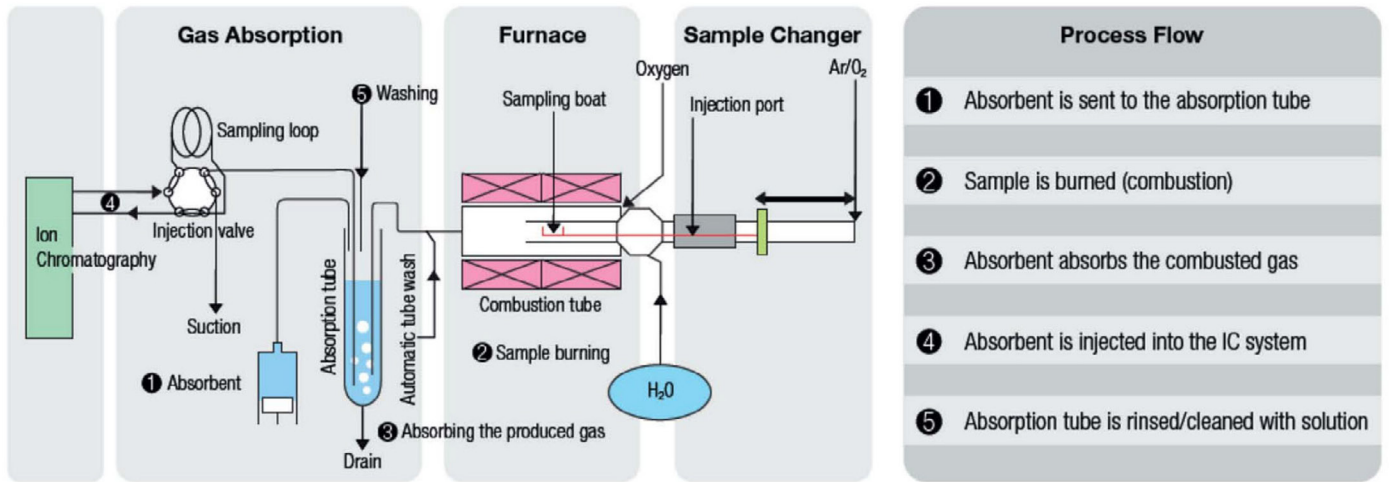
Gas Absorption

Furnace

Sample Changer

Process Flow

❺ Washing

Sampling loop

Oxygen

Sampling boat

Injection port

$Ar/O_2$

❹

Ion Chromatography

Injection valve

Suction

Absorption tube

Automatic tube wash

Combustion tube

❷ Sample burning

❶ Absorbent

$H_2O$

❸ Absorbing the produced gas

Drain

❶ Absorbent is sent to the absorption tube

❷ Sample is burned (combustion)

❸ Absorbent absorbs the combusted gas

❹ Absorbent is injected into the IC system

❺ Absorption tube is rinsed/cleaned with solution